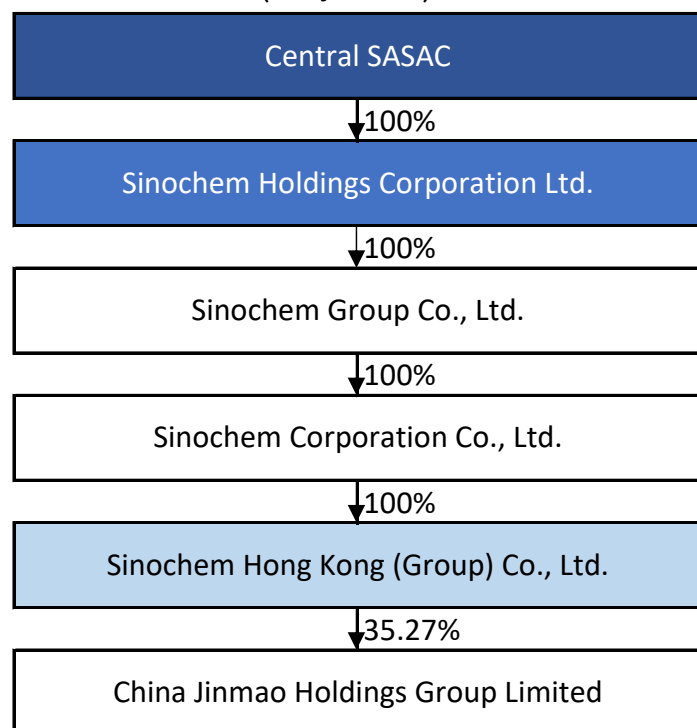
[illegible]

Central SASAC

100%

Sinochem Holdings Corporation Ltd.

100%

Sinochem Group Co., Ltd.

100%

Sinochem Corporation Co., Ltd.

100%

Sinochem Hong Kong (Group) Co., Ltd.

35.27%

China Jinmao Holdings Group Limited